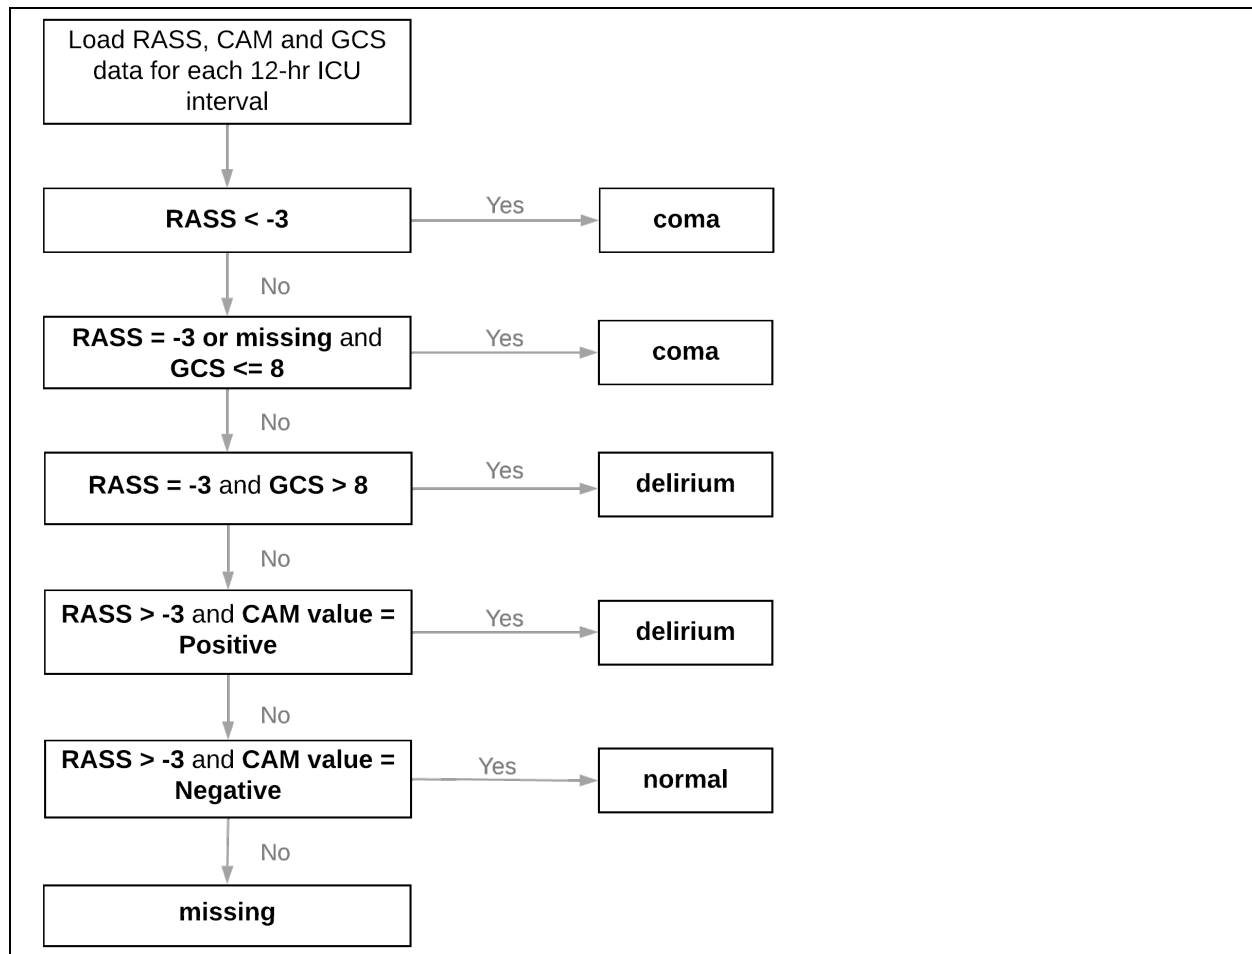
Load RASS, CAM and GCS data for each 12-hr ICU interval

RASS < -3

Yes

coma

No

RASS = -3 or missing and GCS <= 8

Yes

coma

No

RASS = -3 and GCS > 8

Yes

delirium

No

RASS > -3 and CAM value = Positive

Yes

delirium

No

RASS > -3 and CAM value = Negative

Yes

normal

No

missing